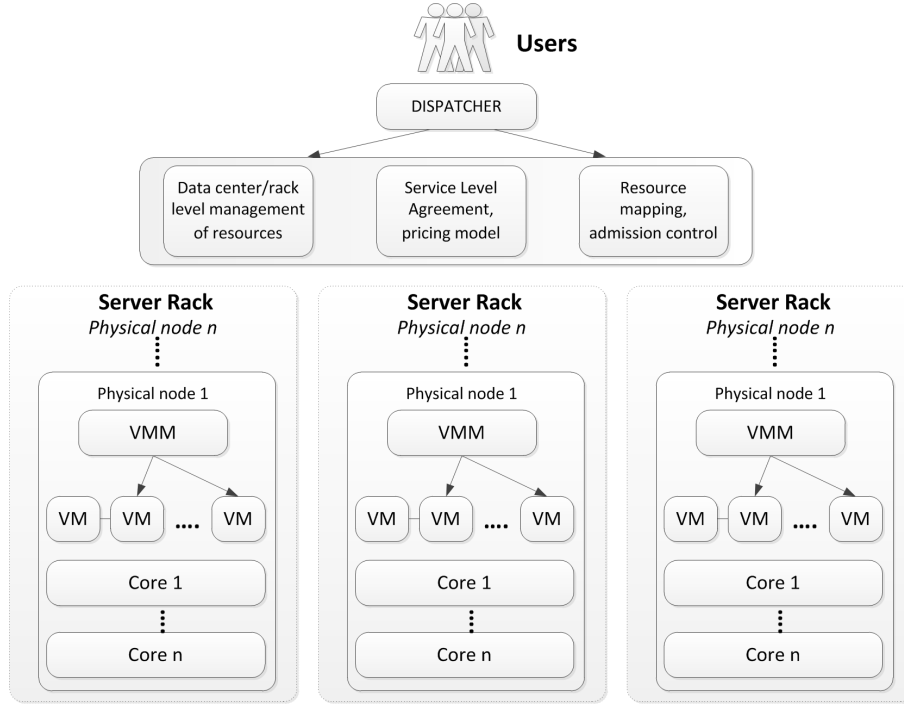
Users

DISPATCHER

Data center/rack level management of resources

Service Level Agreement, pricing model

Resource mapping, admission control

Server Rack
Physical node n

Physical node 1

VMM

VM VM .... VM

Core 1

Core n

Server Rack
Physical node n

Physical node 1

VMM

VM VM .... VM

Core 1

Core n

Server Rack
Physical node n

Physical node 1

VMM

VM VM .... VM

Core 1

Core n